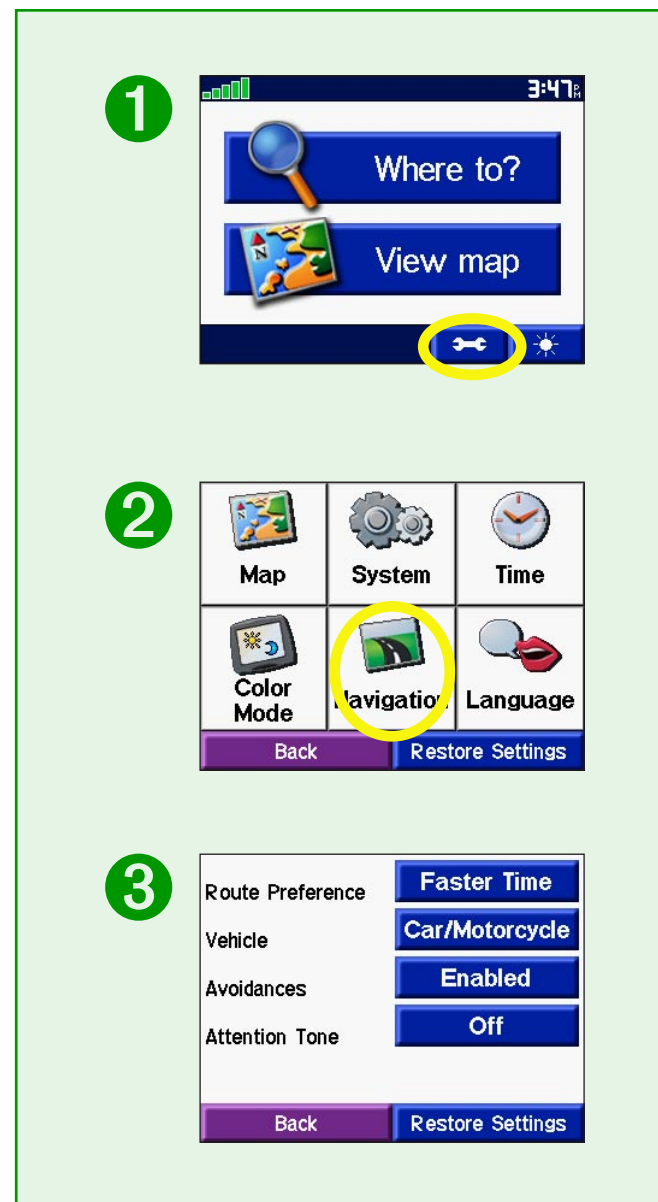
❶

3:47 PM

Where to?

View map

❷

Map

System

Time

Color Mode

Navigation

Language

Back

Restore Settings

❸

Route Preference

Faster Time

Vehicle

Car/Motorcycle

Avoidances

Enabled

Attention Tone

Off

Back

Restore Settings